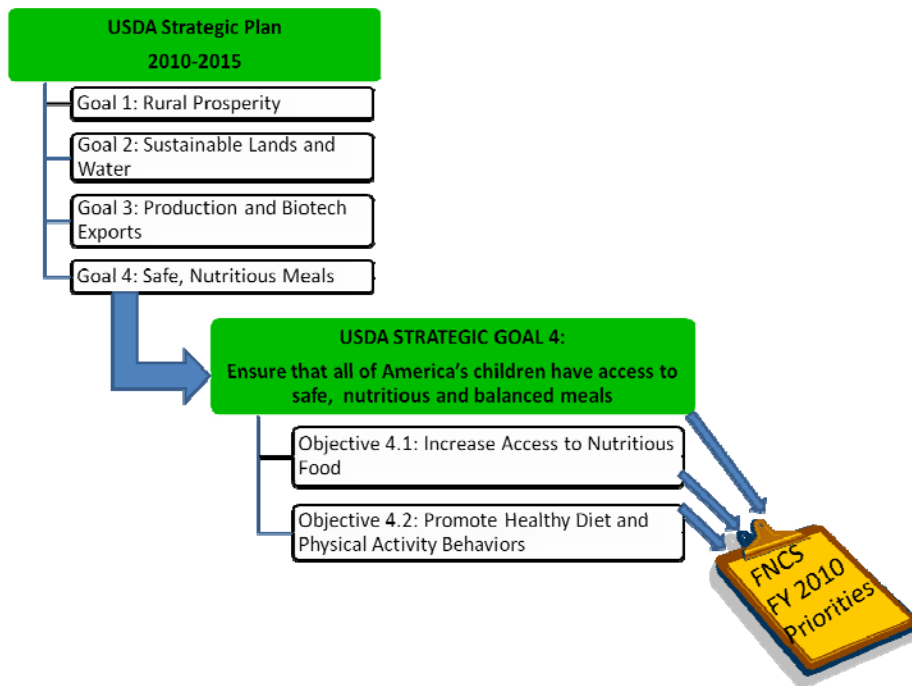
USDA Strategic Plan
2010-2015

Goal 1: Rural Prosperity

Goal 2: Sustainable Lands and Water

Goal 3: Production and Biotech Exports

Goal 4: Safe, Nutritious Meals

USDA STRATEGIC GOAL 4:
Ensure that all of America's children have access to safe, nutritious and balanced meals

Objective 4.1: Increase Access to Nutritious Food

Objective 4.2: Promote Healthy Diet and Physical Activity Behaviors

FNCS
FY 2010
Priorities